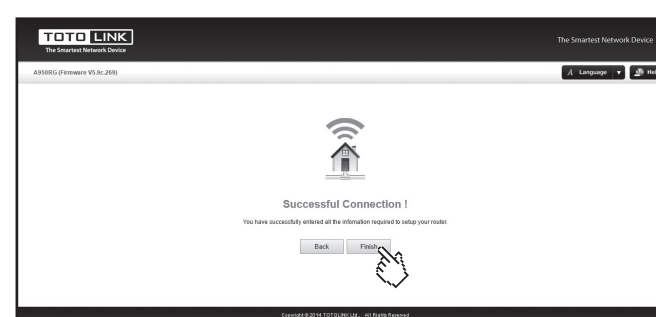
TOTO LINK
The Smartest Network Device

The Smartest Network Device

A950RG (Firmware V5.9c.269)

Language

Hel

Successful Connection !

You have successfully entered all the information required to setup your router.

Back

Finish

Copyright © 2014 TOTOLINK Ltd., All Rights Reserved